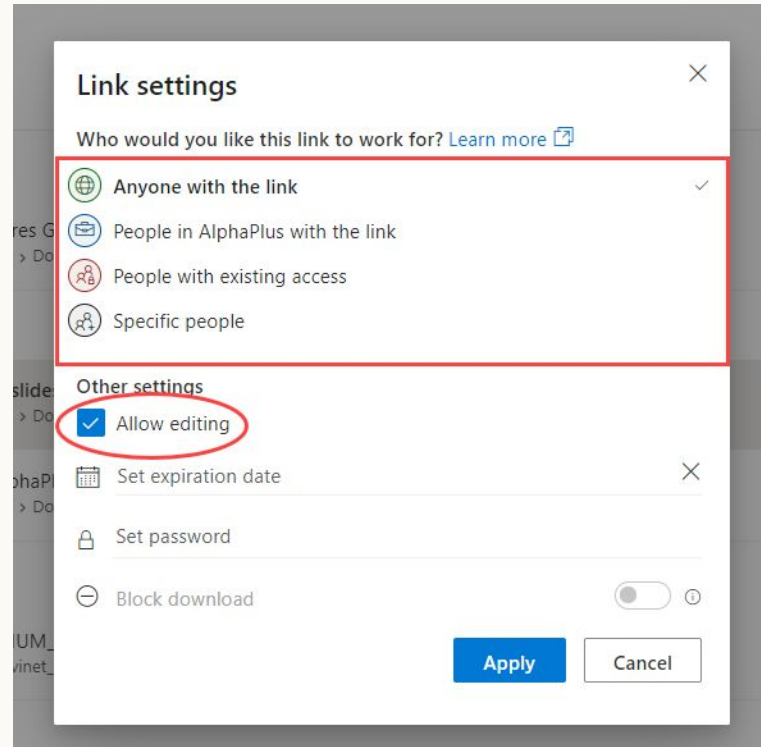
res G
> Do
slide
> Do
phaP
> Do
IUM_
vinet_

Link settings

Who would you like this link to work for? Learn more

Anyone with the link

People in AlphaPlus with the link

People with existing access

Specific people

Other settings

Allow editing

Set expiration date

Set password

Block download

Apply

Cancel